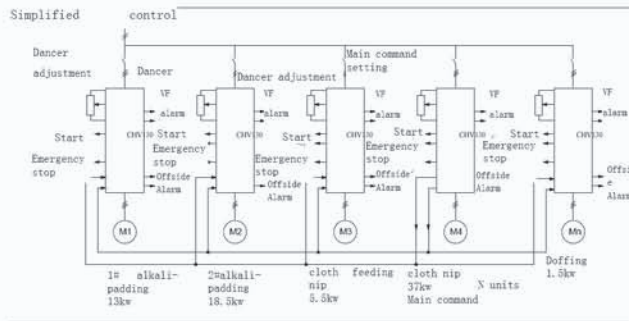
Simplified control

Dancer adjustment
Dancer
Dancer adjustment
Main command setting

VF
alarm
CHV130
Start
Emergency stop

VF
alarm
CHV130
Start
Emergency stop
Offside Alarm

VF
alarm
CHV130
Start
Emergency stop
Offside
Alarm

VF
alarm
CHV130
Start
Emergency stop
Offside
Alarm

VF
alarm
CHV130
Start
Emergency stop
Offside
Alarm

Start
Emergency stop
Offside
Alarm

M1
M2
M3
M4
Mn

1# alkali-padding 13kw
2#alkali-padding 18.5kw
cloth feeding nip 5.5kw
cloth nip 37kw Main command
N units
Doffing 1.5kw